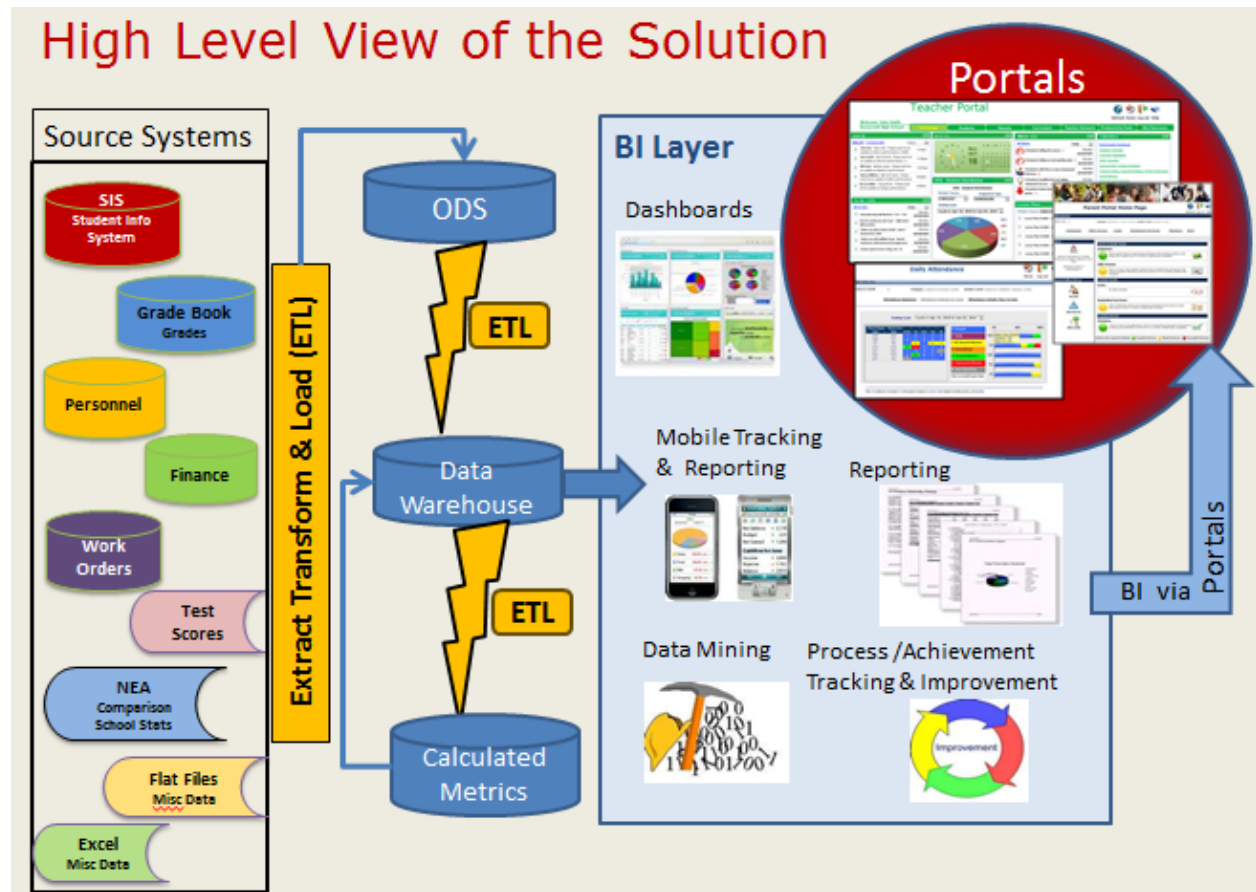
High Level View of the Solution

Source Systems

SIS
Student Info System

Grade Book
Grades

Personnel

Finance

Work Orders

Test Scores

NEA
Comparison School Stats

Flat Files
Misc Data

Excel
Misc Data

Extract Transform & Load (ETL)

ODS

ETL

Data Warehouse

ETL

Calculated Metrics

BI Layer

Dashboards

Mobile Tracking & Reporting

Reporting

Data Mining

Process /Achievement Tracking & Improvement

Improvement

Portals

Teacher Portal

Daily Attendance

BI via Portals